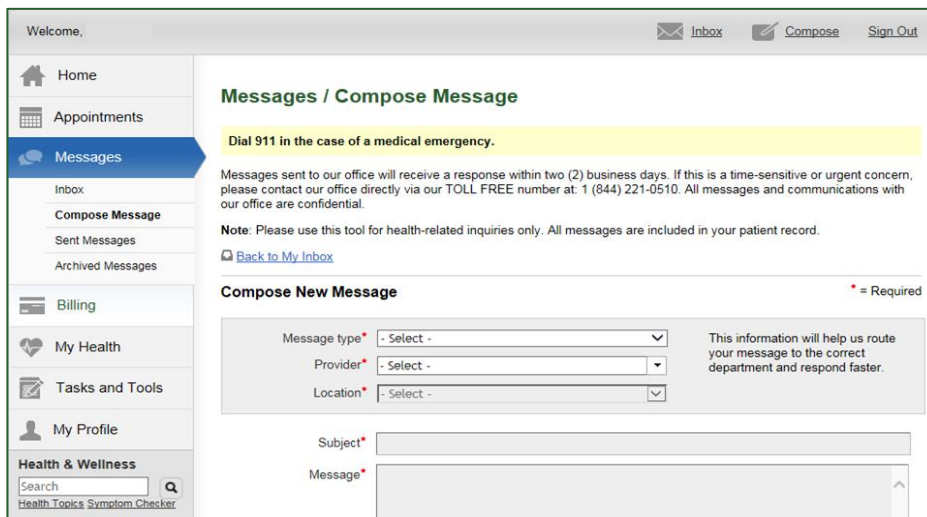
Welcome,

Inbox Compose Sign Out

Home

Appointments

Messages

Inbox

Compose Message

Sent Messages

Archived Messages

Billing

My Health

Tasks and Tools

My Profile

Health & Wellness

Search

Health Topics Symptom Checker

Messages / Compose Message

Dial 911 in the case of a medical emergency.

Messages sent to our office will receive a response within two (2) business days. If this is a time-sensitive or urgent concern, please contact our office directly via our TOLL FREE number at: 1 (844) 221-0510. All messages and communications with our office are confidential.

Note: Please use this tool for health-related inquiries only. All messages are included in your patient record.

Back to My Inbox

Compose New Message

* = Required

Message type* - Select -

Provider* - Select -

Location* - Select -

This information will help us route your message to the correct department and respond faster.

Subject*

Message*